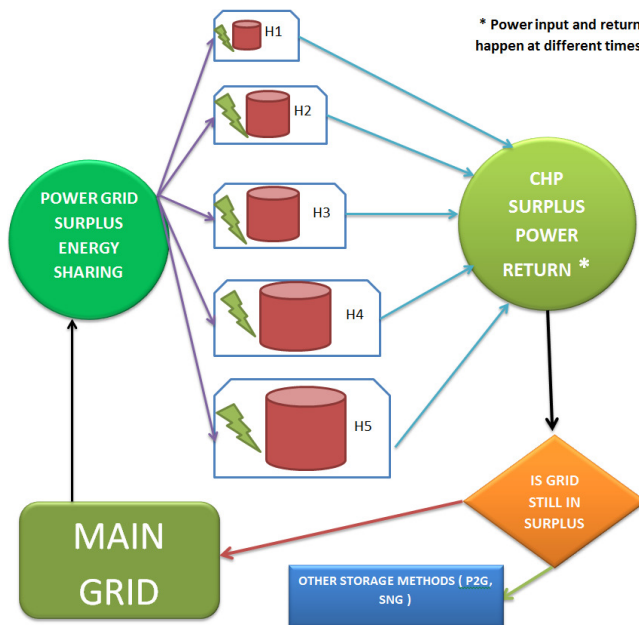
* Power input and return
happen at different times

H1

H2

H3

H4

H5

POWER GRID SURPLUS ENERGY SHARING

CHP SURPLUS POWER RETURN *

IS GRID STILL IN SURPLUS

MAIN GRID

OTHER STORAGE METHODS ( P2G, SNG )